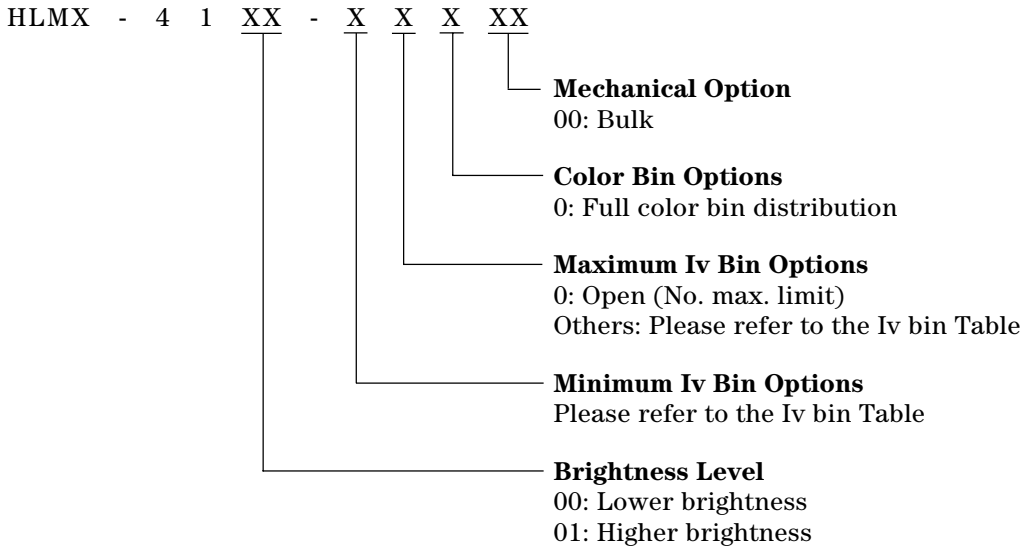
HLMX - 4 1 XX - X X X XX

**Mechanical Option**
00: Bulk

**Color Bin Options**
0: Full color bin distribution

**Maximum Iv Bin Options**
0: Open (No. max. limit)
Others: Please refer to the Iv bin Table

**Minimum Iv Bin Options**
Please refer to the Iv bin Table

**Brightness Level**
00: Lower brightness
01: Higher brightness